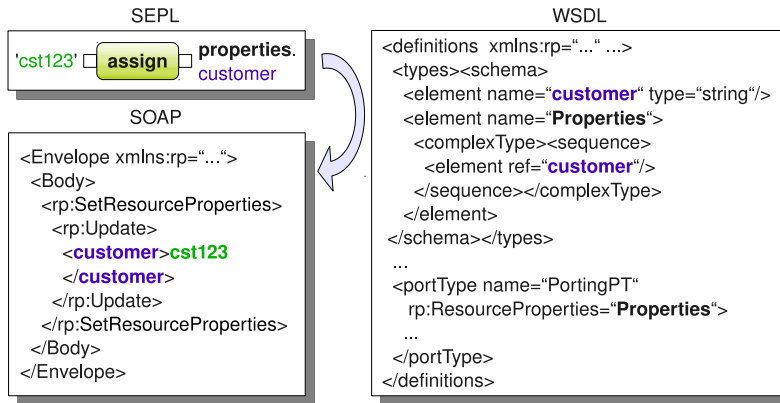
SEPL

'cst123' assign properties. customer

SOAP

<Envelope xmlns:rp="..."> <Body> <rp:SetResourceProperties> <rp:Update> <customer>cst123 </customer> </rp:Update> </rp:SetResourceProperties> </Body> </Envelope>

WSDL

<definitions xmlns:rp="..." ...> <types><schema> <element name="customer" type="string"/> <element name="Properties"> <complexType><sequence> <element ref="customer"/> </sequence></complexType> </element> </schema></types> ... <portType name="PortingPT" rp:ResourceProperties="Properties"> ... </portType> </definitions>